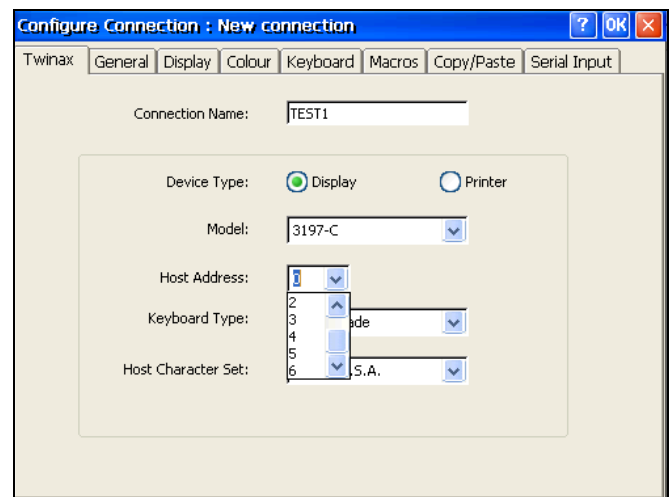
Configure Connection : New connection

? OK X

Twinax | General | Display | Colour | Keyboard | Macros | Copy/Paste | Serial Input

Connection Name: TEST1

Device Type: Display Printer

Model: 3197-C

Host Address: 0

2
3
4
5
6

Keyboard Type: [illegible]ade

Host Character Set: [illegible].S.A.